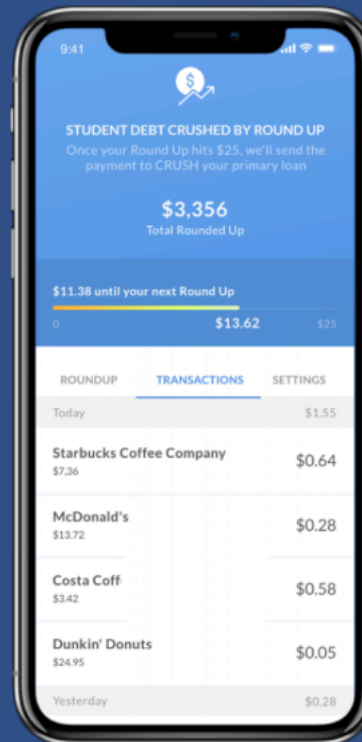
9:41

STUDENT DEBT CRUSHED BY ROUND UP

Once your Round Up hits $25, we'll send the payment to CRUSH your primary loan

$3,356
Total Rounded Up

$11.38 until your next Round Up

0 $13.62 $25

ROUNDUP TRANSACTIONS SETTINGS

Today $1.55

Starbucks Coffee Company
$7,36
$0.64

McDonald's
$13.72
$0.28

Costa Coff
$3.42
$0.58

Dunkin' Donuts
$24.95
$0.05

Yesterday $0.28